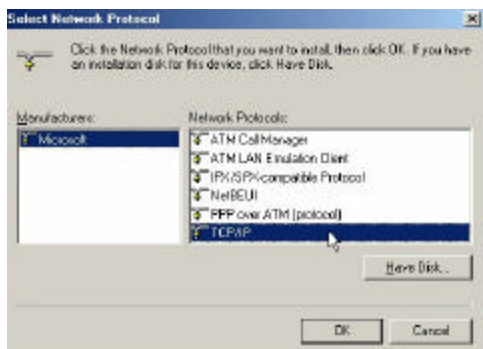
Select Network Protocol

Click the Network Protocol that you want to install, then click OK. If you have an installation disk for this device, click Have Disk.

Manufacturers:
Microsoft

Network Protocols:
ATM Call Manager
ATM LAN Emulation Client
IPX/SPX-compatible Protocol
NetBEUI
PPP over ATM (protocol)
TCP/IP

Have Disk...

OK
Cancel